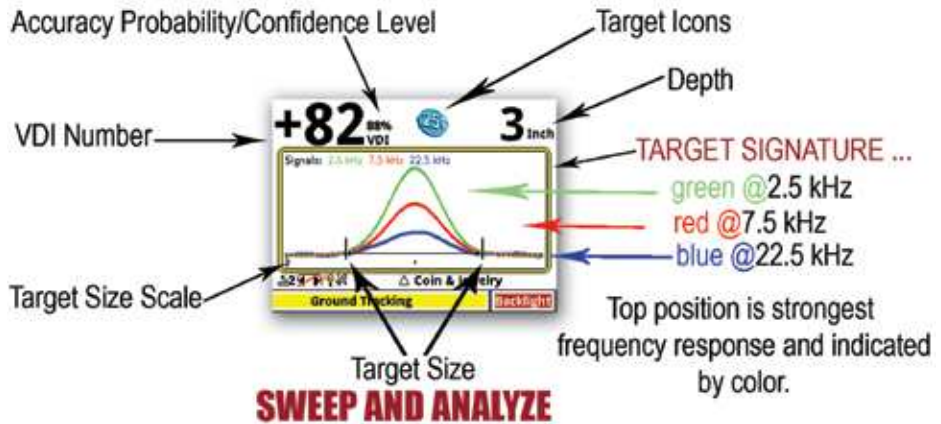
Accuracy Probability/Confidence Level

Target Icons

Depth

VDI Number

+82 88% VDI

3 Inch

Signals: 2.5 kHz 7.5 kHz 22.5 kHz

TARGET SIGNATURE ...

green @2.5 kHz

red @7.5 kHz

blue @22.5 kHz

Target Size Scale

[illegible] Coin & Jewelry

Ground Tracking

Backlight

Top position is strongest frequency response and indicated by color.

Target Size

SWEEP AND ANALYZE